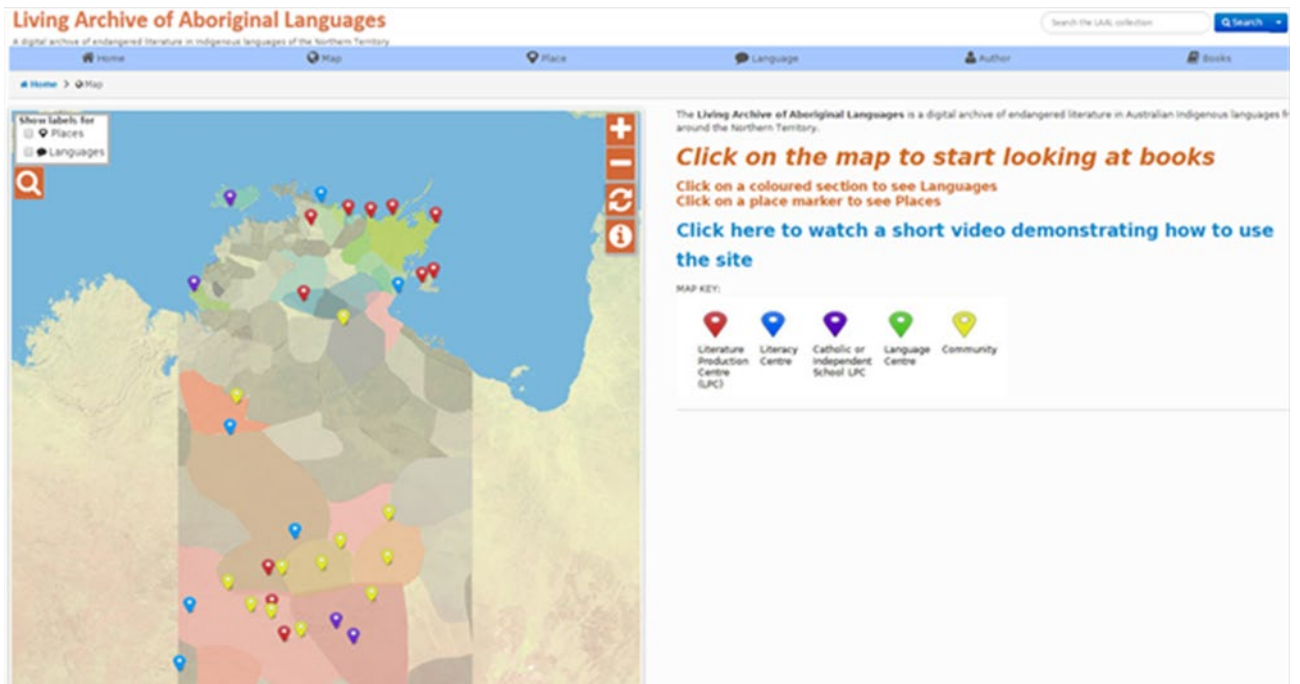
Living Archive of Aboriginal Languages

A digital archive of endangered literature in Indigenous languages of the Northern Territory

Search the LAAL collection

Search

Home Map Place Language Author Books

Home > Map

Show labels for
Places
Languages

The **Living Archive of Aboriginal Languages** is a digital archive of endangered literature in Australian Indigenous languages fr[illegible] around the Northern Territory.

Click on the map to start looking at books

Click on a coloured section to see Languages
Click on a place marker to see Places

Click here to watch a short video demonstrating how to use the site

MAP KEY:

Literature Production Centre (LPC)
Literacy Centre
Catholic or Independent School LPC
Language Centre
Community